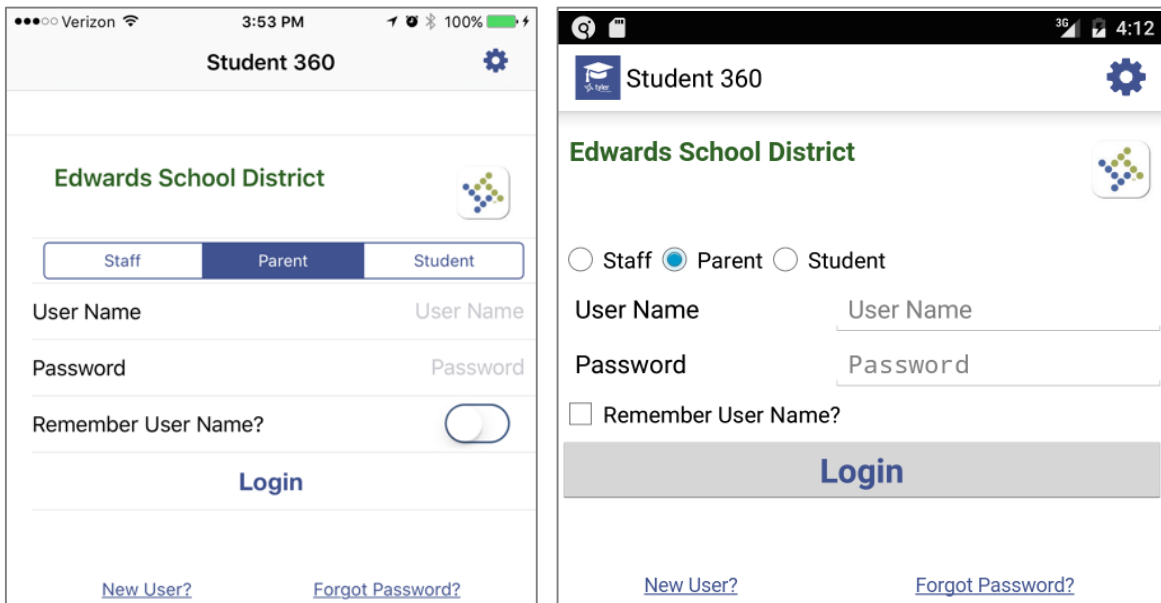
●●●○○ Verizon 3:53 PM 100%

Student 360

Edwards School District

Staff Parent Student

User Name User Name

Password Password

Remember User Name?

Login

New User? Forgot Password?

3G 4:12

tyler

Student 360

Edwards School District

Staff Parent Student

User Name User Name

Password Password

Remember User Name?

Login

New User? Forgot Password?